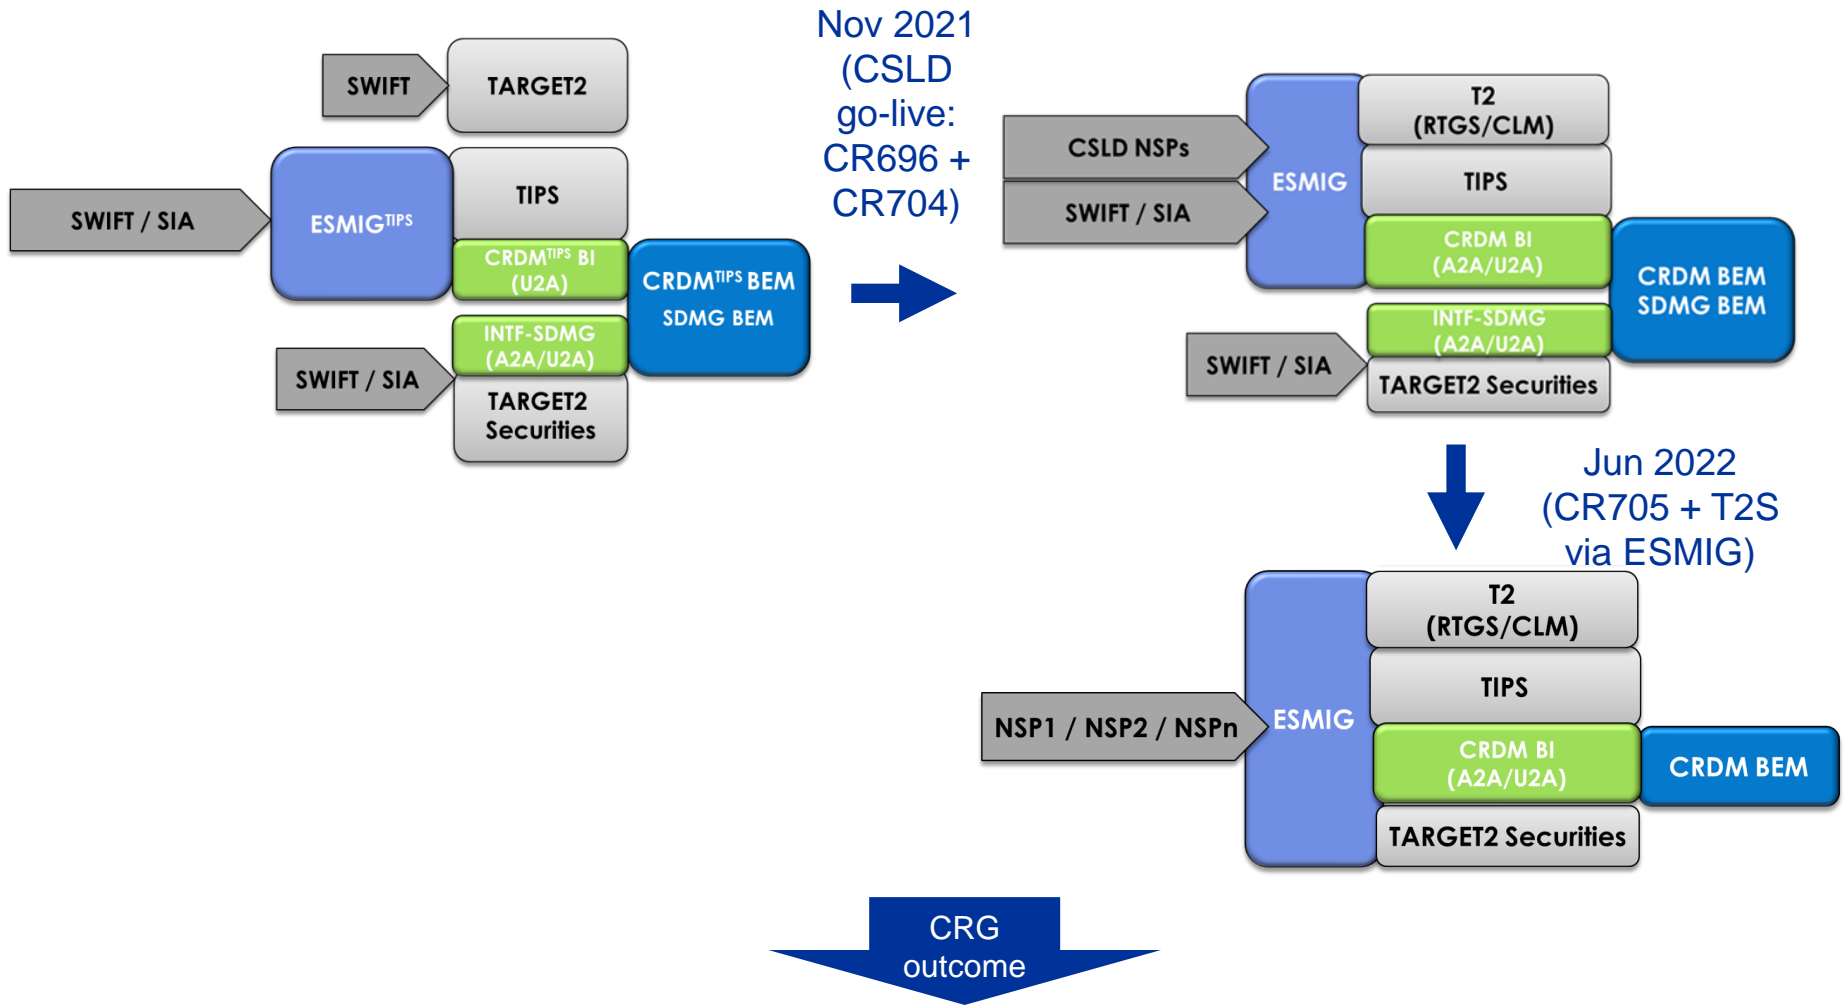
SWIFT

TARGET2

SWIFT / SIA

ESMIG$^{TIPS}$

TIPS

CRDM$^{TIPS}$ BI (U2A)

CRDM$^{TIPS}$ BEM

SDMG BEM

INTF-SDMG (A2A/U2A)

SWIFT / SIA

TARGET2 Securities

Nov 2021 (CSLD go-live: CR696 + CR704)

CSLD NSPs

SWIFT / SIA

ESMIG

T2 (RTGS/CLM)

TIPS

CRDM BI (A2A/U2A)

CRDM BEM SDMG BEM

INTF-SDMG (A2A/U2A)

SWIFT / SIA

TARGET2 Securities

Jun 2022 (CR705 + T2S via ESMIG)

NSP1 / NSP2 / NSPn

ESMIG

T2 (RTGS/CLM)

TIPS

CRDM BI (A2A/U2A)

CRDM BEM

TARGET2 Securities

CRG outcome